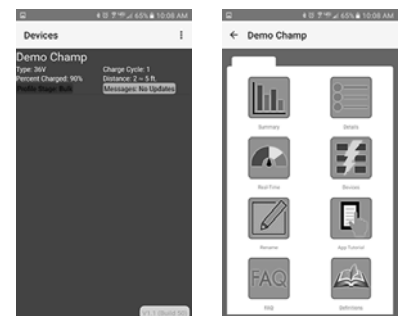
65% 10:08 AM

Devices

Demo Champ

Type: 36V

Percent Charged: 90%

Profile Stage: Bulk

Charge Cycle: 1

Distance: 2 ~ 5 ft.

Messages: No Updates

V1.1 (Build 59)

65% 10:08 AM

Demo Champ

Summary

Details

Real-Time

Devices

Rename

App Tutorial

FAQ

FAQ

Definitions